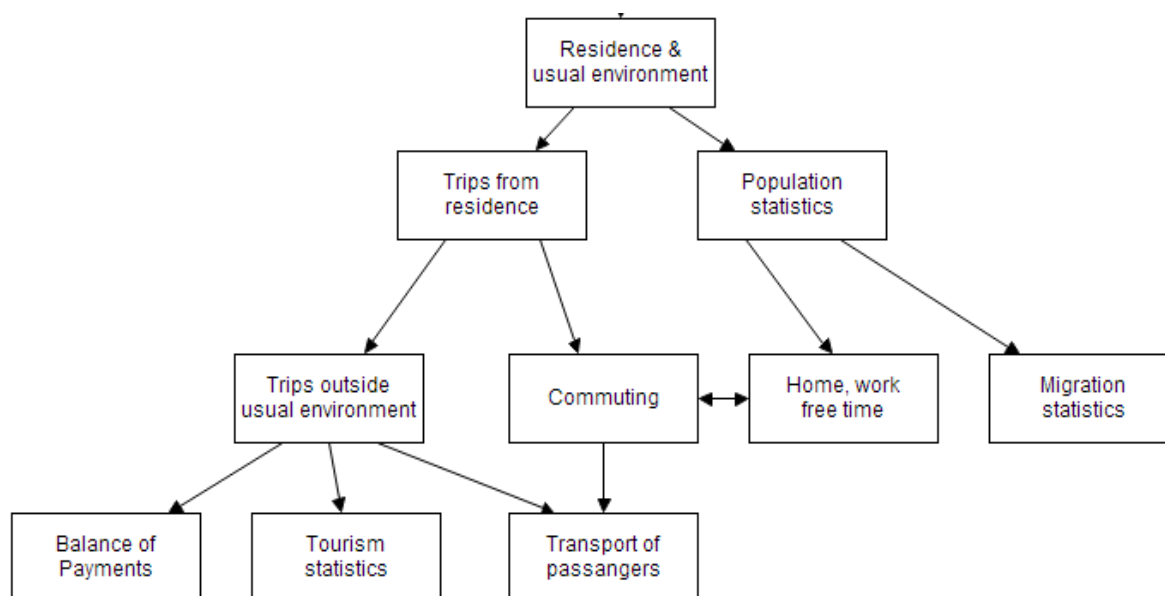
Residence & usual environment

Trips from residence

Population statistics

Trips outside usual environment

Commuting

Home, work free time

Migration statistics

Balance of Payments

Tourism statistics

Transport of passangers